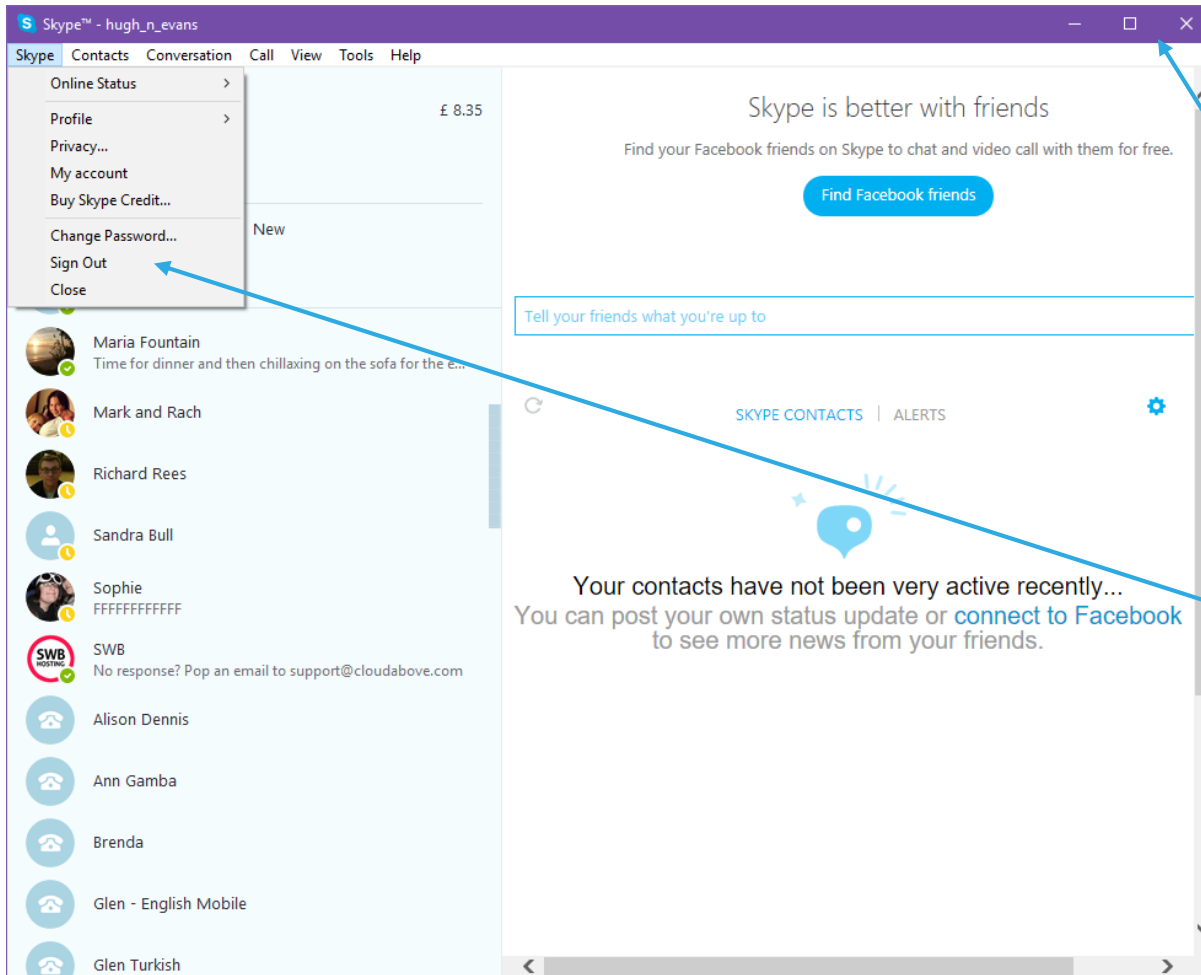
Skype™ - hugh_n_evans

Skype Contacts Conversation Call View Tools Help

Online Status
Profile
Privacy...
My account
Buy Skype Credit...
Change Password...
Sign Out
Close

£ 8.35

New

Maria Fountain
Time for dinner and then chillaxing on the sofa for the e...

Mark and Rach

Richard Rees

Sandra Bull

Sophie
FFFFFFFFFFFF

SWB HOSTING
SWB
No response? Pop an email to support@cloudabove.com

Alison Dennis

Ann Gamba

Brenda

Glen - English Mobile

Glen Turkish

Skype is better with friends

Find your Facebook friends on Skype to chat and video call with them for free.

Find Facebook friends

Tell your friends what you're up to

SKYPE CONTACTS | ALERTS

Your contacts have not been very active recently...
You can post your own status update or connect to Facebook to see more news from your friends.